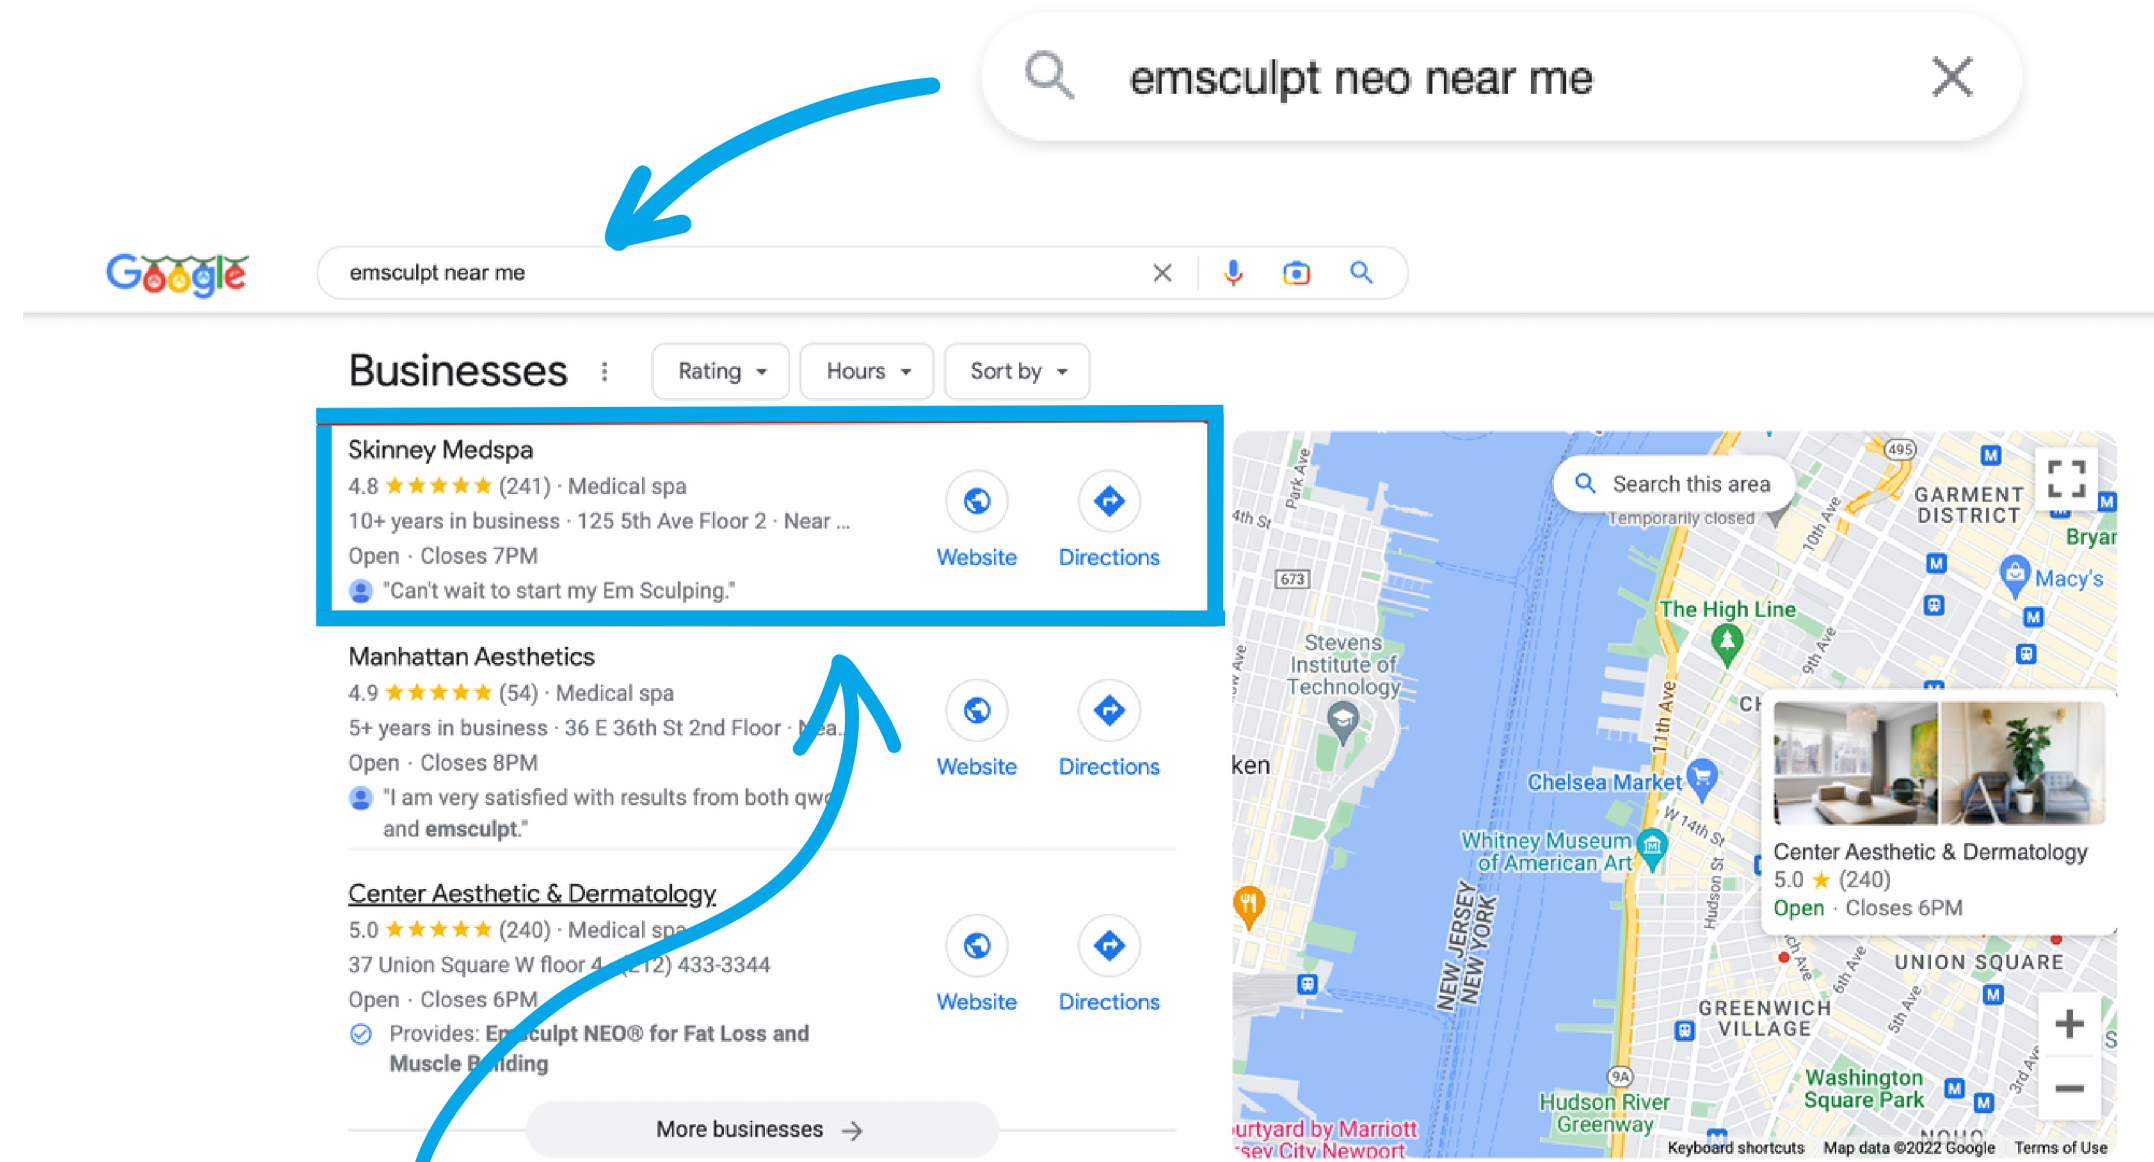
emsculpt neo near me

Google

emsculpt near me

Businesses

Rating

Hours

Sort by

Skinney Medspa
4.8 ★★★★★ (241) · Medical spa
10+ years in business · 125 5th Ave Floor 2 · Near ...
Open · Closes 7PM
"Can't wait to start my Em Sculping."

Website

Directions

Manhattan Aesthetics
4.9 ★★★★★ (54) · Medical spa
5+ years in business · 36 E 36th St 2nd Floor · Nea...
Open · Closes 8PM
"I am very satisfied with results from both qw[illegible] and emsculpt."

Website

Directions

Center Aesthetic & Dermatology
5.0 ★★★★★ (240) · Medical spa
37 Union Square W floor 4 · (212) 433-3344
Open · Closes 6PM
Provides: Emsculpt NEO® for Fat Loss and Muscle Building

Website

Directions

More businesses

Search this area

Temporarily closed

GARMENT DISTRICT

Bryar

Macy's

The High Line

Stevens Institute of Technology

ken

Chelsea Market

Whitney Museum of American Art

NEW JERSEY
NEW YORK

Center Aesthetic & Dermatology
5.0 ★ (240)
Open · Closes 6PM

UNION SQUARE

GREENWICH VILLAGE

Washington Square Park

Hudson River Greenway

urtyard by Marriott
sey City Newport

Keyboard shortcuts

Map data ©2022 Google

Terms of Use